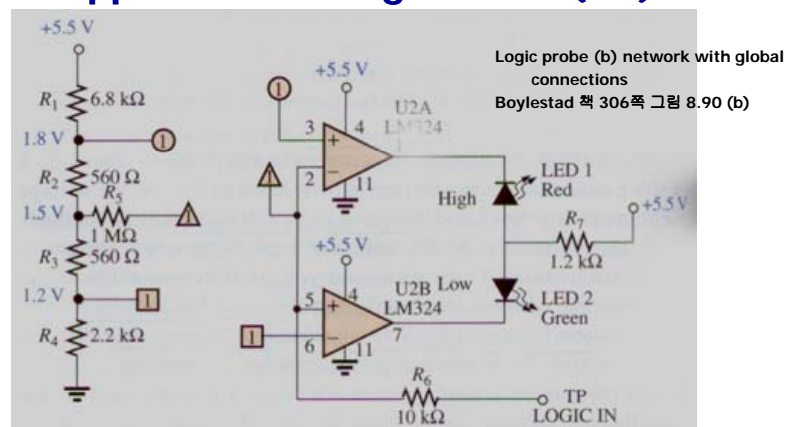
+5.5 V

$R_1$ 6.8 kΩ

1.8 V

1

$R_2$ 560 Ω

$R_5$

1.5 V

1 MΩ

$R_3$ 560 Ω

1.2 V

$R_4$ 2.2 kΩ

1

+5.5 V

3

4

U2A

LM324

1

2

11

High

LED 1

Red

$R_7$

+5.5 V

1.2 kΩ

+5.5 V

U2B

Low

5

4

LM324

LED 2

Green

6

11

7

$R_6$

10 kΩ

TP

LOGIC IN

Logic probe (b) network with global connections

Boylestad 책 306쪽 그림 8.90 (b)